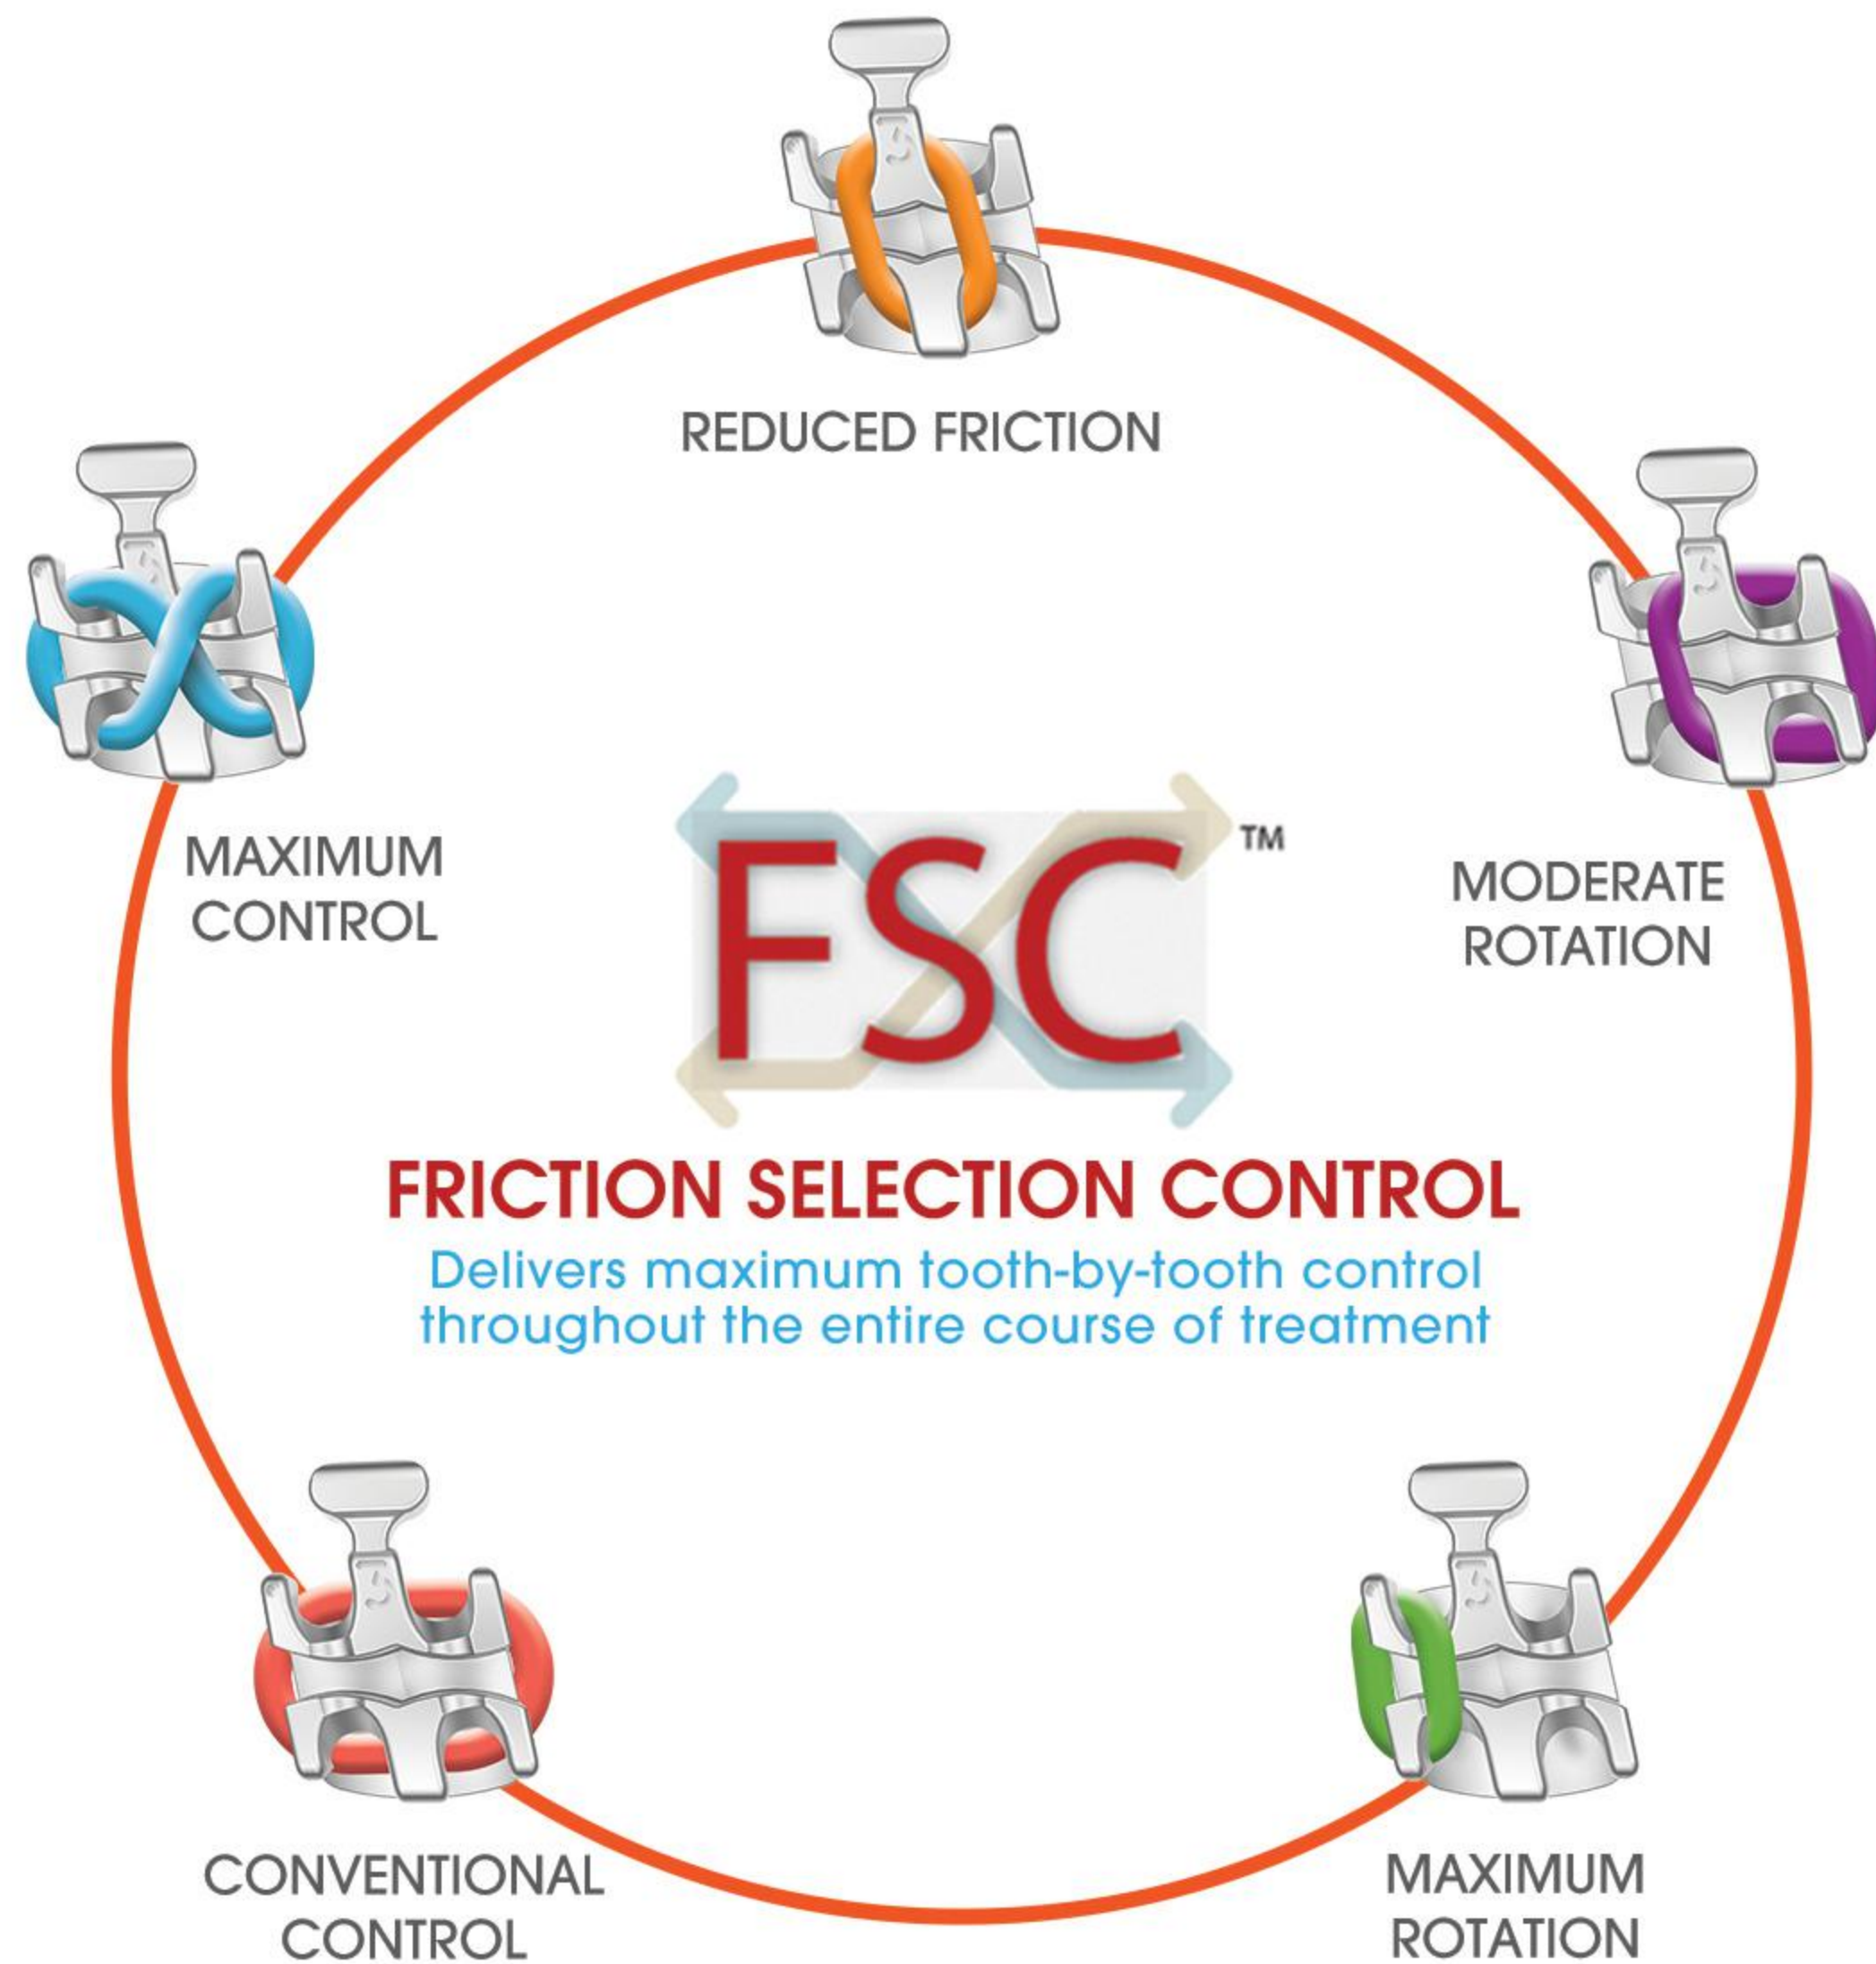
REDUCED FRICTION

MAXIMUM CONTROL

MODERATE ROTATION

FSC™

FRICTION SELECTION CONTROL

Delivers maximum tooth-by-tooth control throughout the entire course of treatment

CONVENTIONAL CONTROL

MAXIMUM ROTATION